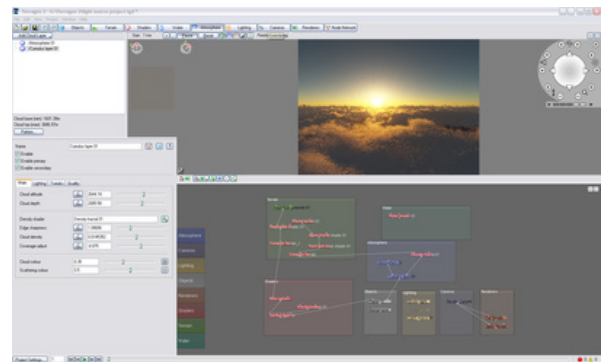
Terragen 2

Objects | Terrain | Shaders | Water | Atmosphere | Lighting | Cameras | Renderers | Node Network

Add Cloud Layer

Atmosphere 01
Cumulus layer 01

Name Cumulus layer 01
Enable
Enable primary
Enable secondary

Main | Lighting | Tweaks | Quality

Cloud altitude
Cloud depth

Density shader
Edge sharpness
Cloud density
Coverage adjust

Cloud colour
Scattering colour

Atmosphere
Cameras
Lighting
Objects
Renderers
Shaders
Terrain
Water

Terrain
Water
Atmosphere
Shaders
Lighting
Cameras
Renderers

Render Settings